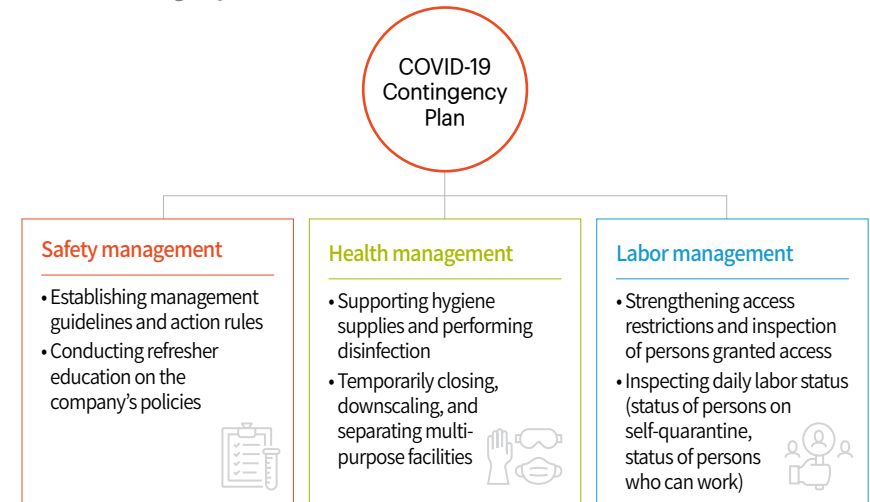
COVID-19 Contingency Plan

Safety management

• Establishing management guidelines and action rules
• Conducting refresher education on the company's policies

Health management

• Supporting hygiene supplies and performing disinfection
• Temporarily closing, downscaling, and separating multi-purpose facilities

Labor management

• Strengthening access restrictions and inspection of persons granted access
• Inspecting daily labor status (status of persons on self-quarantine, status of persons who can work)